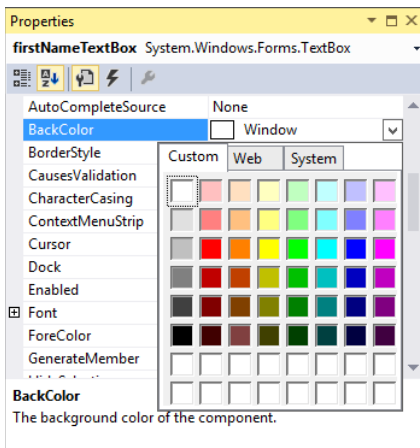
Properties

firstNameTextBox System.Windows.Forms.TextBox

AutoCompleteSource None
BackColor Window
BorderStyle
CausesValidation
CharacterCasing
ContextMenuStrip
Cursor
Dock
Enabled
Font
ForeColor
GenerateMember
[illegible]

Custom Web System

BackColor
The background color of the component.